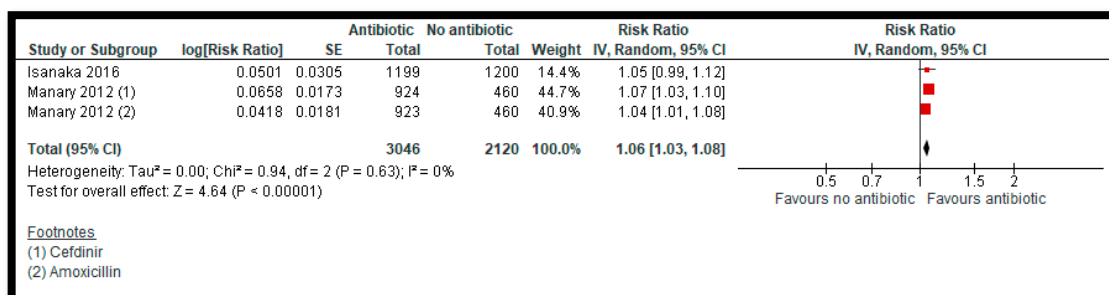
| Study or Subgroup | log[Risk Ratio] | SE | Antibiotic Total | No antibiotic Total | Weight | Risk Ratio IV, Random, 95% CI | Risk Ratio IV, Random, 95% CI |
|---|---|---|---|---|---|---|---|
| Isanaka 2016 | 0.0501 | 0.0305 | 1199 | 1200 | 14.4% | 1.05 [0.99, 1.12] | |
| Manary 2012 (1) | 0.0658 | 0.0173 | 924 | 460 | 44.7% | 1.07 [1.03, 1.10] | |
| Manary 2012 (2) | 0.0418 | 0.0181 | 923 | 460 | 40.9% | 1.04 [1.01, 1.08] | |
| Total (95% CI) | | | 3046 | 2120 | 100.0% | 1.06 [1.03, 1.08] | |

Heterogeneity: Tau² = 0.00; Chi² = 0.94, df = 2 (P = 0.63); I² = 0%
Test for overall effect: Z = 4.64 (P < 0.00001)

0.5 0.7 1 1.5 2
Favours no antibiotic Favours antibiotic

Footnotes
(1) Cefdinir
(2) Amoxicillin